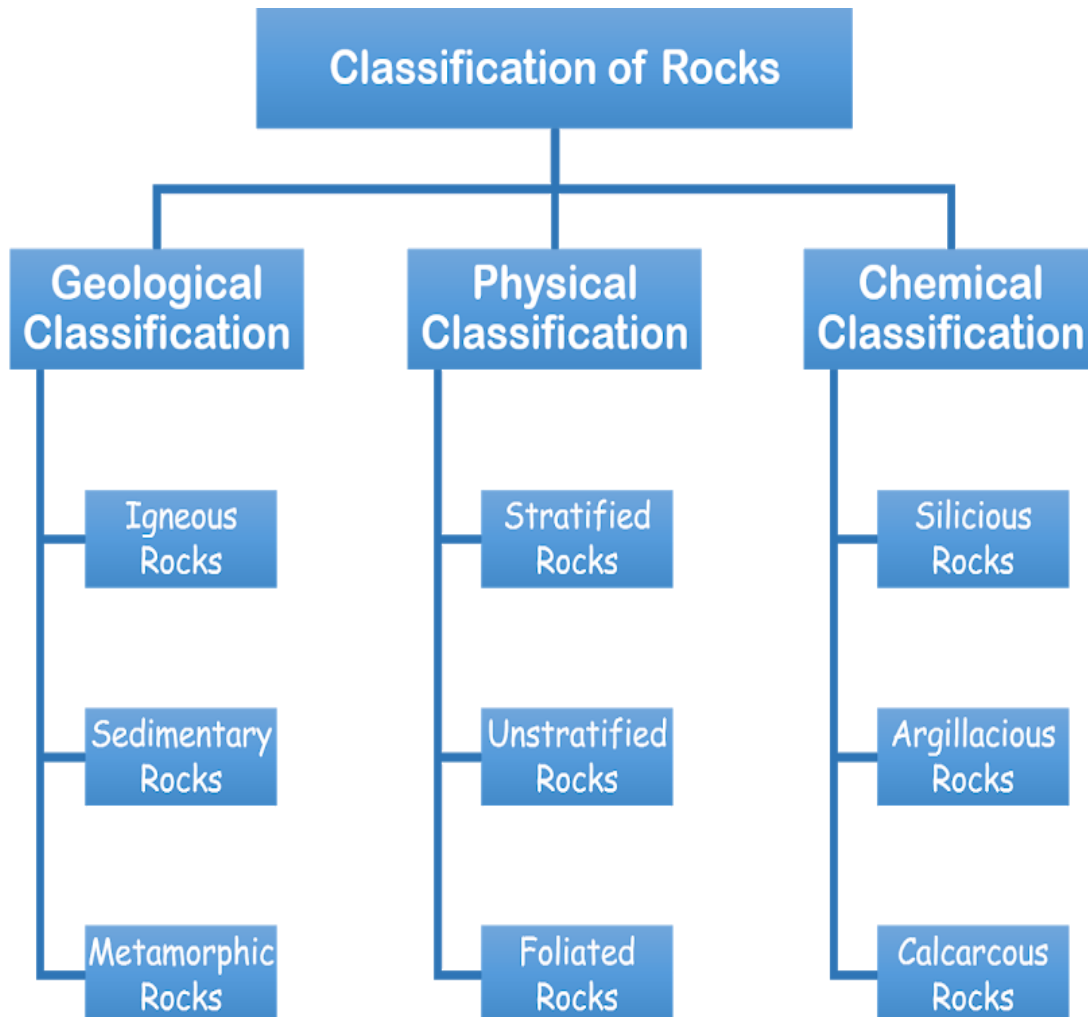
Classification of Rocks

Geological Classification

Igneous Rocks

Sedimentary Rocks

Metamorphic Rocks

Physical Classification

Stratified Rocks

Unstratified Rocks

Foliated Rocks

Chemical Classification

Silicious Rocks

Argillacious Rocks

Calcarcous Rocks